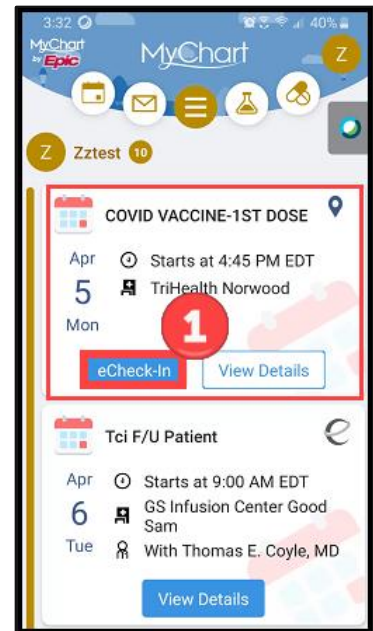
3:32 40%

MyChart by Epic

MyChart

Z

Z Zztest 10

COVID VACCINE-1ST DOSE

Apr
5
Mon

Starts at 4:45 PM EDT

TriHealth Norwood

1

eCheck-In

View Details

Tci F/U Patient

Apr
6
Tue

Starts at 9:00 AM EDT

GS Infusion Center Good Sam

With Thomas E. Coyle, MD

View Details